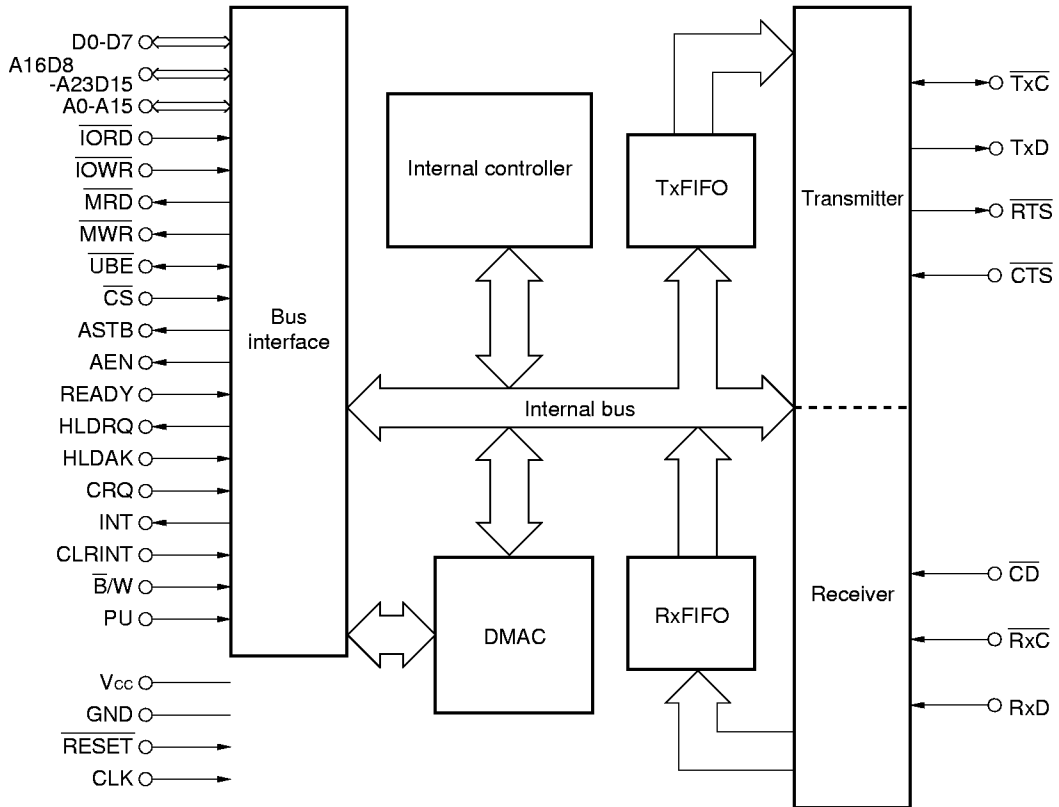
D0-D7
A16D8
-A23D15
A0-A15
$\overline{IORD}$
$\overline{IOWR}$
$\overline{MRD}$
$\overline{MWR}$
$\overline{UBE}$
$\overline{CS}$
ASTB
AEN
READY
HLDRQ
HLDAK
CRQ
INT
CLRINT
$\overline{B}$/W
PU
$V_{CC}$
GND
$\overline{RESET}$
CLK

Bus interface

Internal controller

TxFIFO

Internal bus

DMAC

RxFIFO

Transmitter

Receiver

$\overline{TxC}$
TxD
$\overline{RTS}$
$\overline{CTS}$
$\overline{CD}$
$\overline{RxC}$
RxD